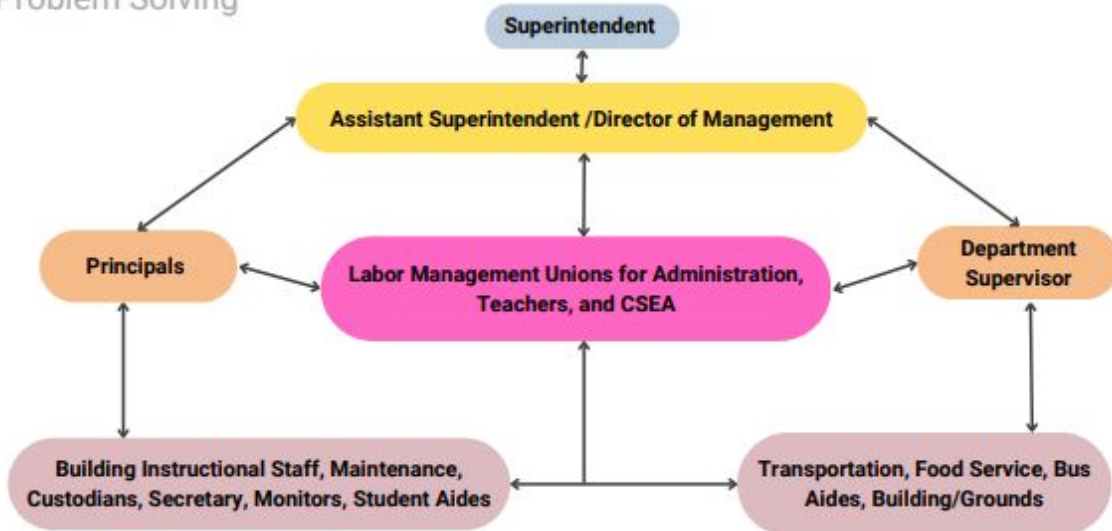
Problem Solving

Superintendent

Assistant Superintendent /Director of Management

Principals

Labor Management Unions for Administration, Teachers, and CSEA

Department Supervisor

Building Instructional Staff, Maintenance, Custodians, Secretary, Monitors, Student Aides

Transportation, Food Service, Bus Aides, Building/Grounds